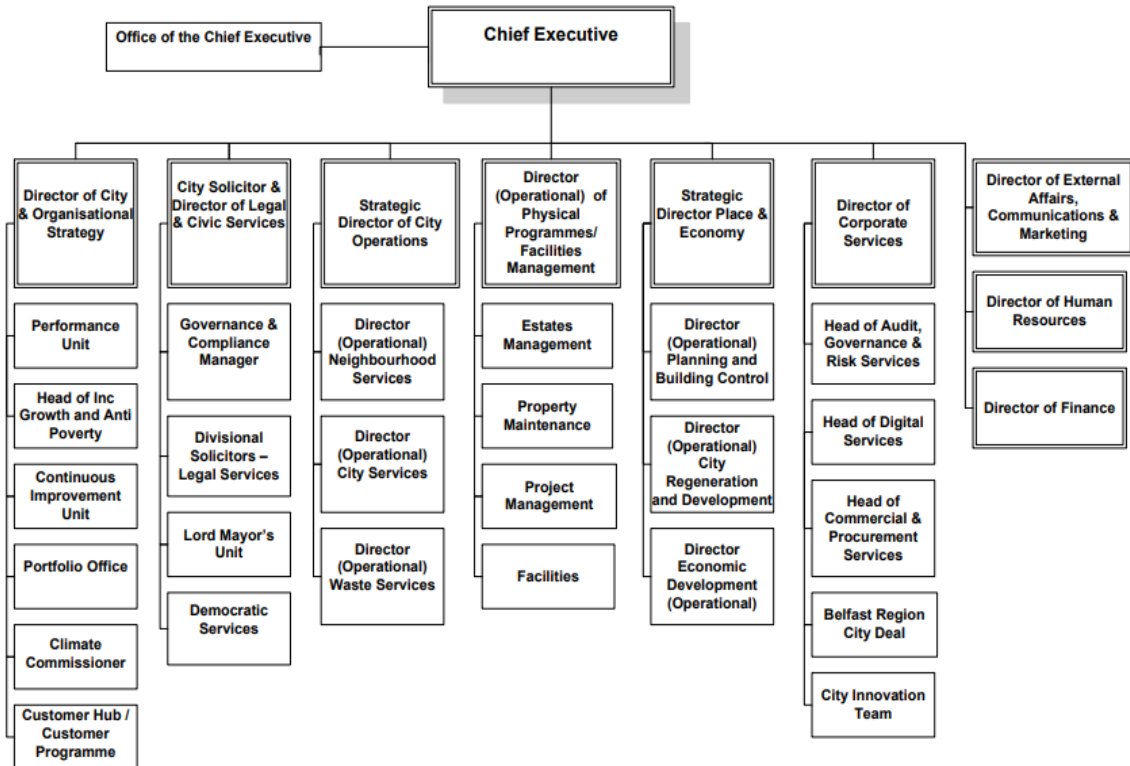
Office of the Chief Executive

Chief Executive

Director of City & Organisational Strategy

Performance Unit

Head of Inc Growth and Anti Poverty

Continuous Improvement Unit

Portfolio Office

Climate Commissioner

Customer Hub / Customer Programme

City Solicitor & Director of Legal & Civic Services

Governance & Compliance Manager

Divisional Solicitors – Legal Services

Lord Mayor's Unit

Democratic Services

Strategic Director of City Operations

Director (Operational) Neighbourhood Services

Director (Operational) City Services

Director (Operational) Waste Services

Director (Operational) of Physical Programmes/ Facilities Management

Estates Management

Property Maintenance

Project Management

Facilities

Strategic Director Place & Economy

Director (Operational) Planning and Building Control

Director (Operational) City Regeneration and Development

Director Economic Development (Operational)

Director of Corporate Services

Head of Audit, Governance & Risk Services

Head of Digital Services

Head of Commercial & Procurement Services

Belfast Region City Deal

City Innovation Team

Director of External Affairs, Communications & Marketing

Director of Human Resources

Director of Finance